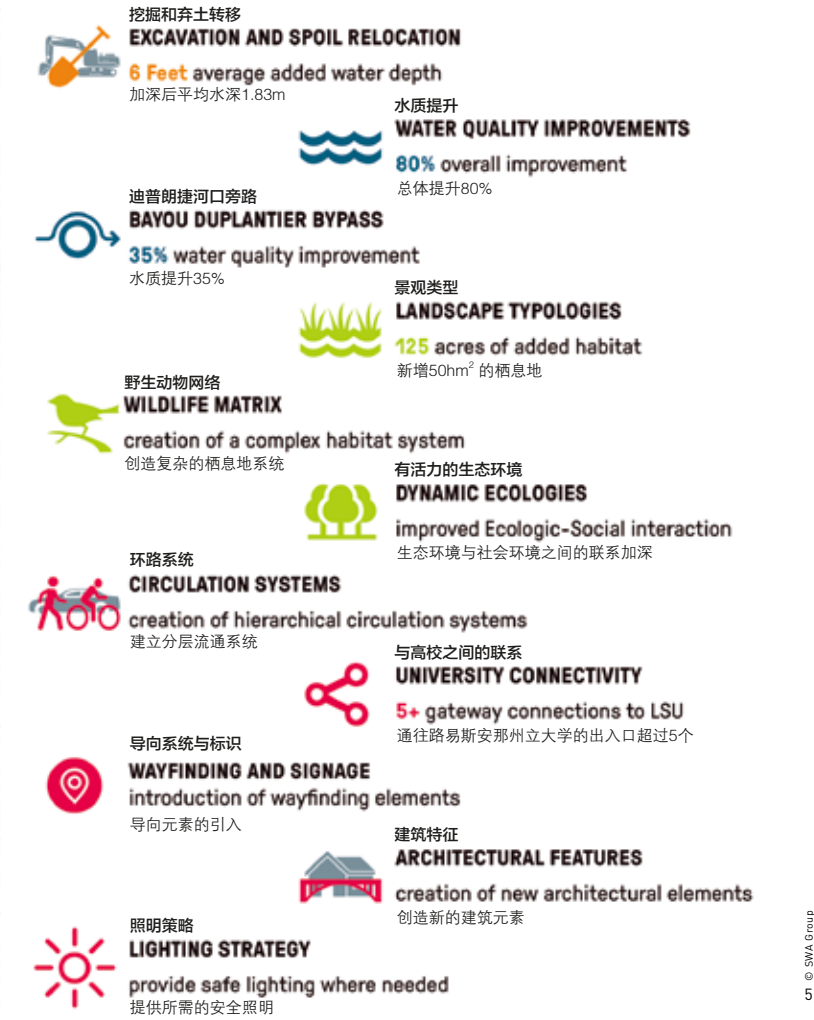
挖掘和弃土转移
EXCAVATION AND SPOIL RELOCATION
6 Feet average added water depth
加深后平均水深1.83m

水质提升
WATER QUALITY IMPROVEMENTS
80% overall improvement
总体提升80%

迪普朗捷河口旁路
BAYOU DUPLANTIER BYPASS
35% water quality improvement
水质提升35%

景观类型
LANDSCAPE TYPOLOGIES
125 acres of added habitat
新增50hm$^2$ 的栖息地

野生动物网络
WILDLIFE MATRIX
creation of a complex habitat system
创造复杂的栖息地系统

有活力的生态环境
DYNAMIC ECOLOGIES
improved Ecologic-Social interaction
生态环境与社会环境之间的联系加深

环路系统
CIRCULATION SYSTEMS
creation of hierarchical circulation systems
建立分层流通系统

与高校之间的联系
UNIVERSITY CONNECTIVITY
5+ gateway connections to LSU
通往路易斯安那州立大学的出入口超过5个

导向系统与标识
WAYFINDING AND SIGNAGE
introduction of wayfinding elements
导向元素的引入

建筑特征
ARCHITECTURAL FEATURES
creation of new architectural elements
创造新的建筑元素

照明策略
LIGHTING STRATEGY
provide safe lighting where needed
提供所需的安全照明

© SWA Group
5